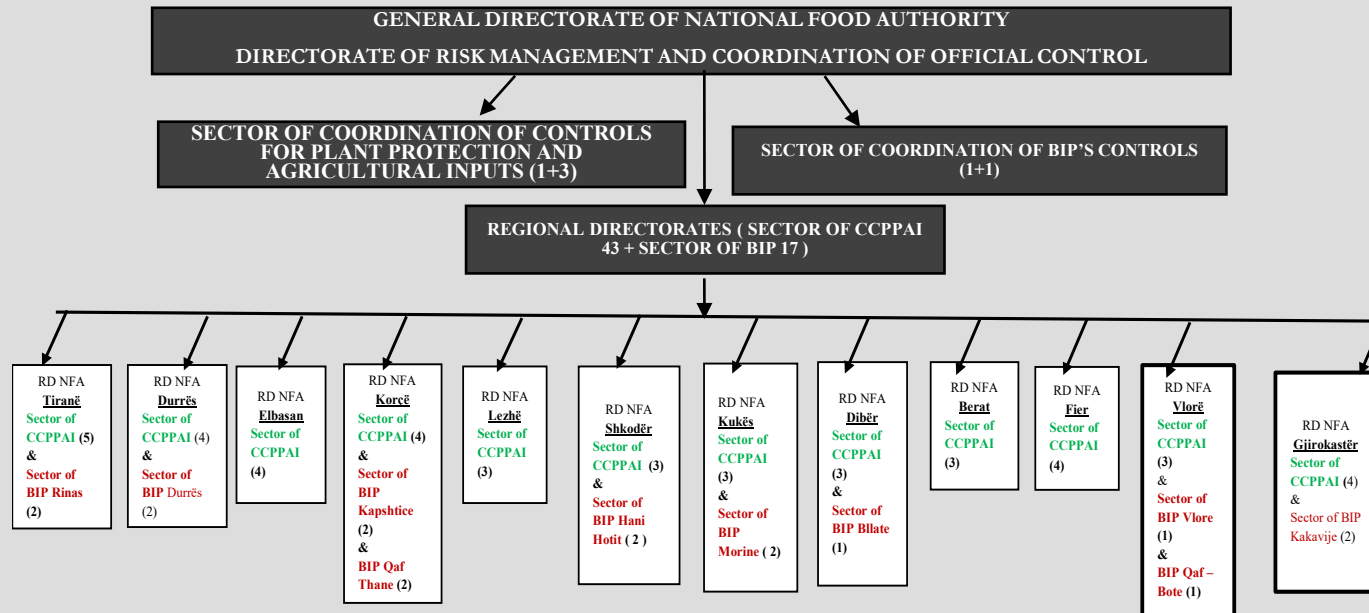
GENERAL DIRECTORATE OF NATIONAL FOOD AUTHORITY

DIRECTORATE OF RISK MANAGEMENT AND COORDINATION OF OFFICIAL CONTROL

SECTOR OF COORDINATION OF CONTROLS FOR PLANT PROTECTION AND AGRICULTURAL INPUTS (1+3)

SECTOR OF COORDINATION OF BIP'S CONTROLS (1+1)

REGIONAL DIRECTORATES ( SECTOR OF CCPPAI 43 + SECTOR OF BIP 17 )

RD NFA Tiranë Sector of CCPPAI (5) & Sector of BIP Rinas (2)

RD NFA Durrës Sector of CCPPAI (4) & Sector of BIP Durrës (2)

RD NFA Elbasan Sector of CCPPAI (4)

RD NFA Korcë Sector of CCPPAI (4) & Sector of BIP Kapshtice (2) & BIP Qaf Thane (2)

RD NFA Lezhë Sector of CCPPAI (3)

RD NFA Shkodër Sector of CCPPAI (3) & Sector of BIP Hani Hotit ( 2 )

RD NFA Kukës Sector of CCPPAI (3) & Sector of BIP Morine ( 2)

RD NFA Dibër Sector of CCPPAI (3) & Sector of BIP Bllate (1)

RD NFA Berat Sector of CCPPAI (3)

RD NFA Fier Sector of CCPPAI (4)

RD NFA Vlorë Sector of CCPPAI (3) & Sector of BIP Vlore (1) & BIP Qaf – Bote (1)

RD NFA Gjirokastër Sector of CCPPAI (4) & Sector of BIP Kakavije (2)